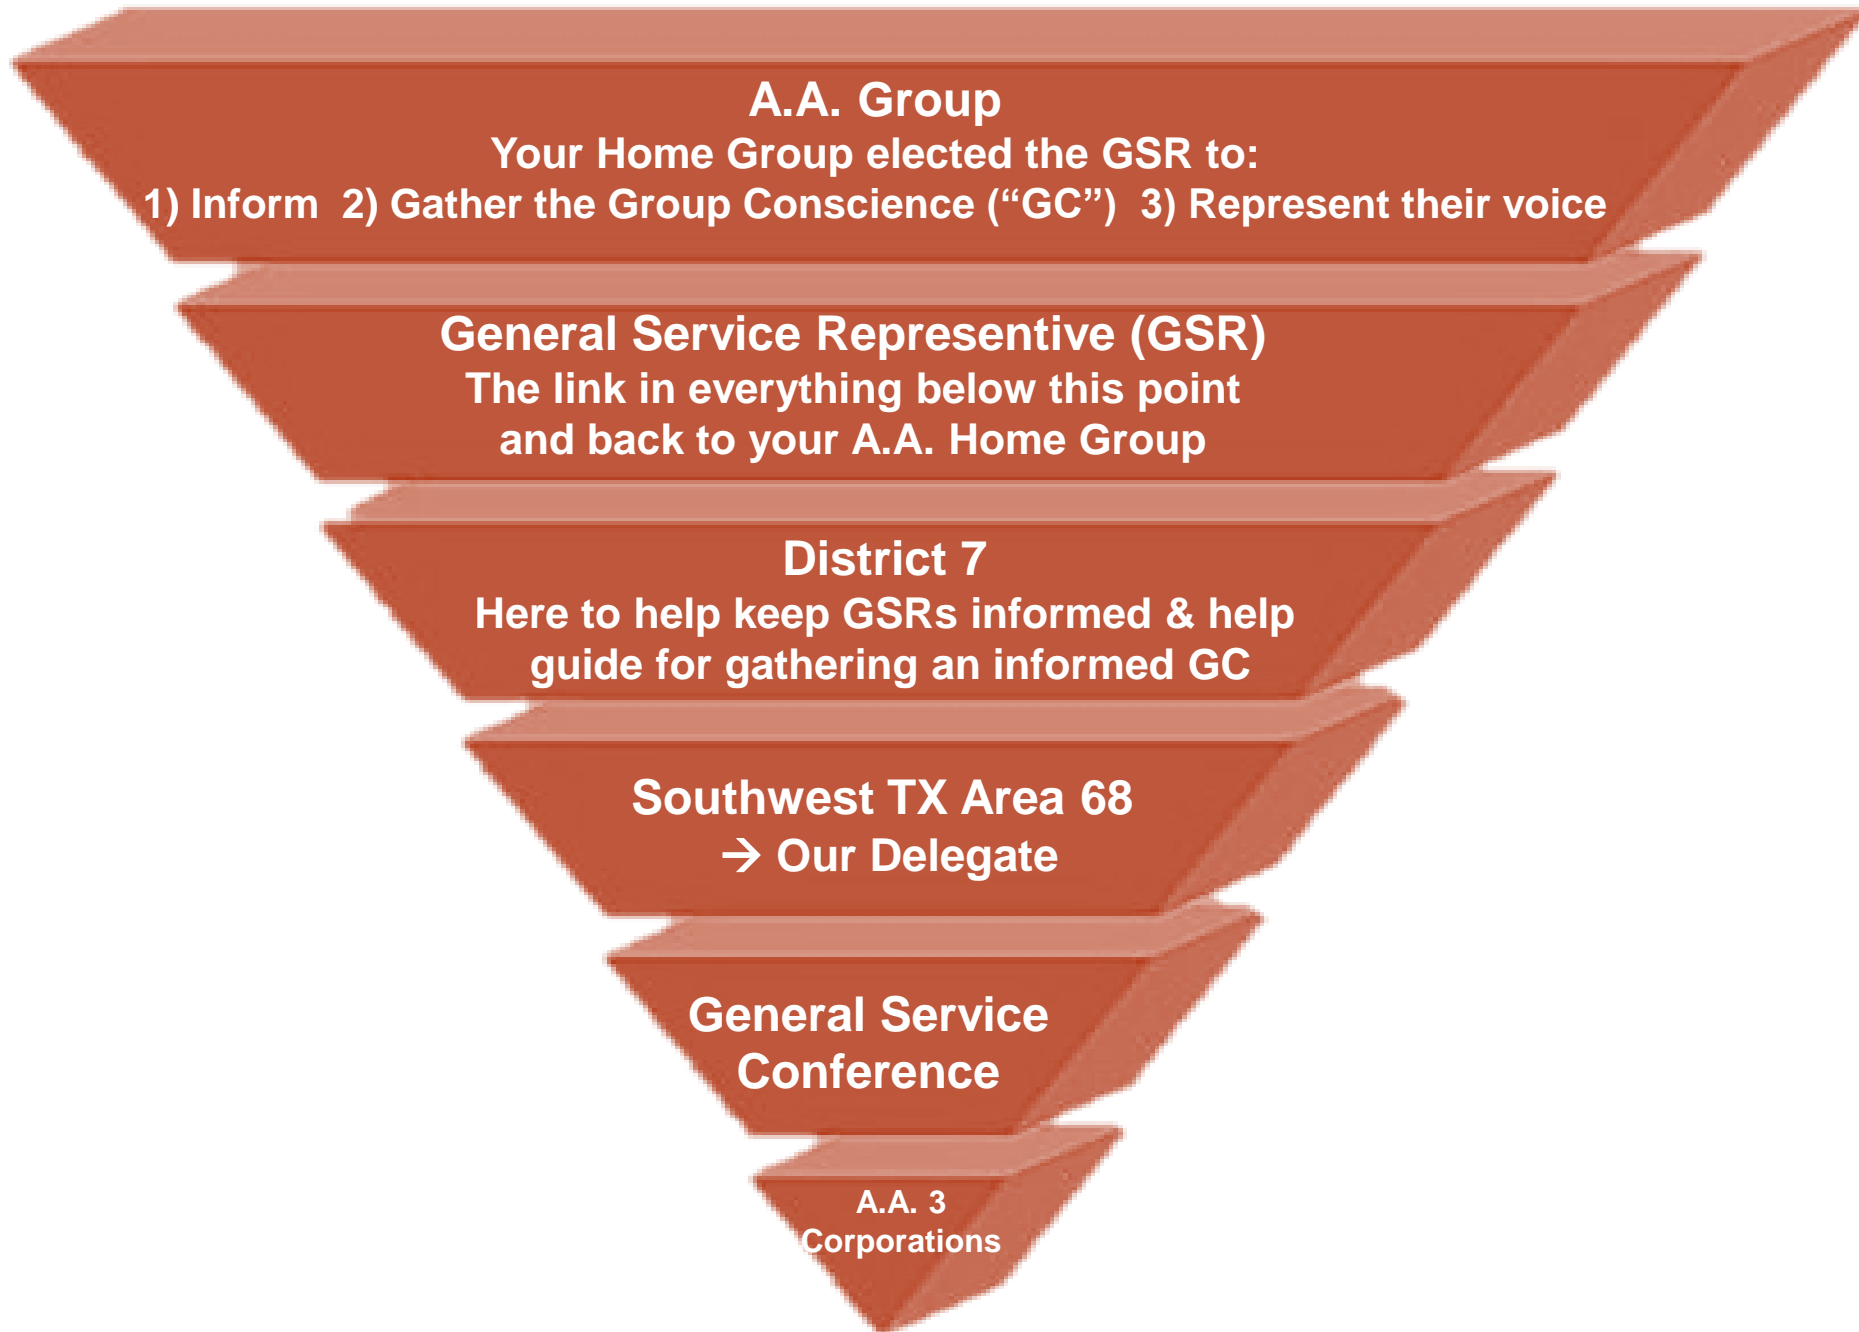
A.A. Group
Your Home Group elected the GSR to:
1) Inform 2) Gather the Group Conscience (“GC”) 3) Represent their voice

General Service Representive (GSR)
The link in everything below this point and back to your A.A. Home Group

District 7
Here to help keep GSRs informed & help guide for gathering an informed GC

Southwest TX Area 68
→ Our Delegate

General Service Conference

A.A. 3 Corporations